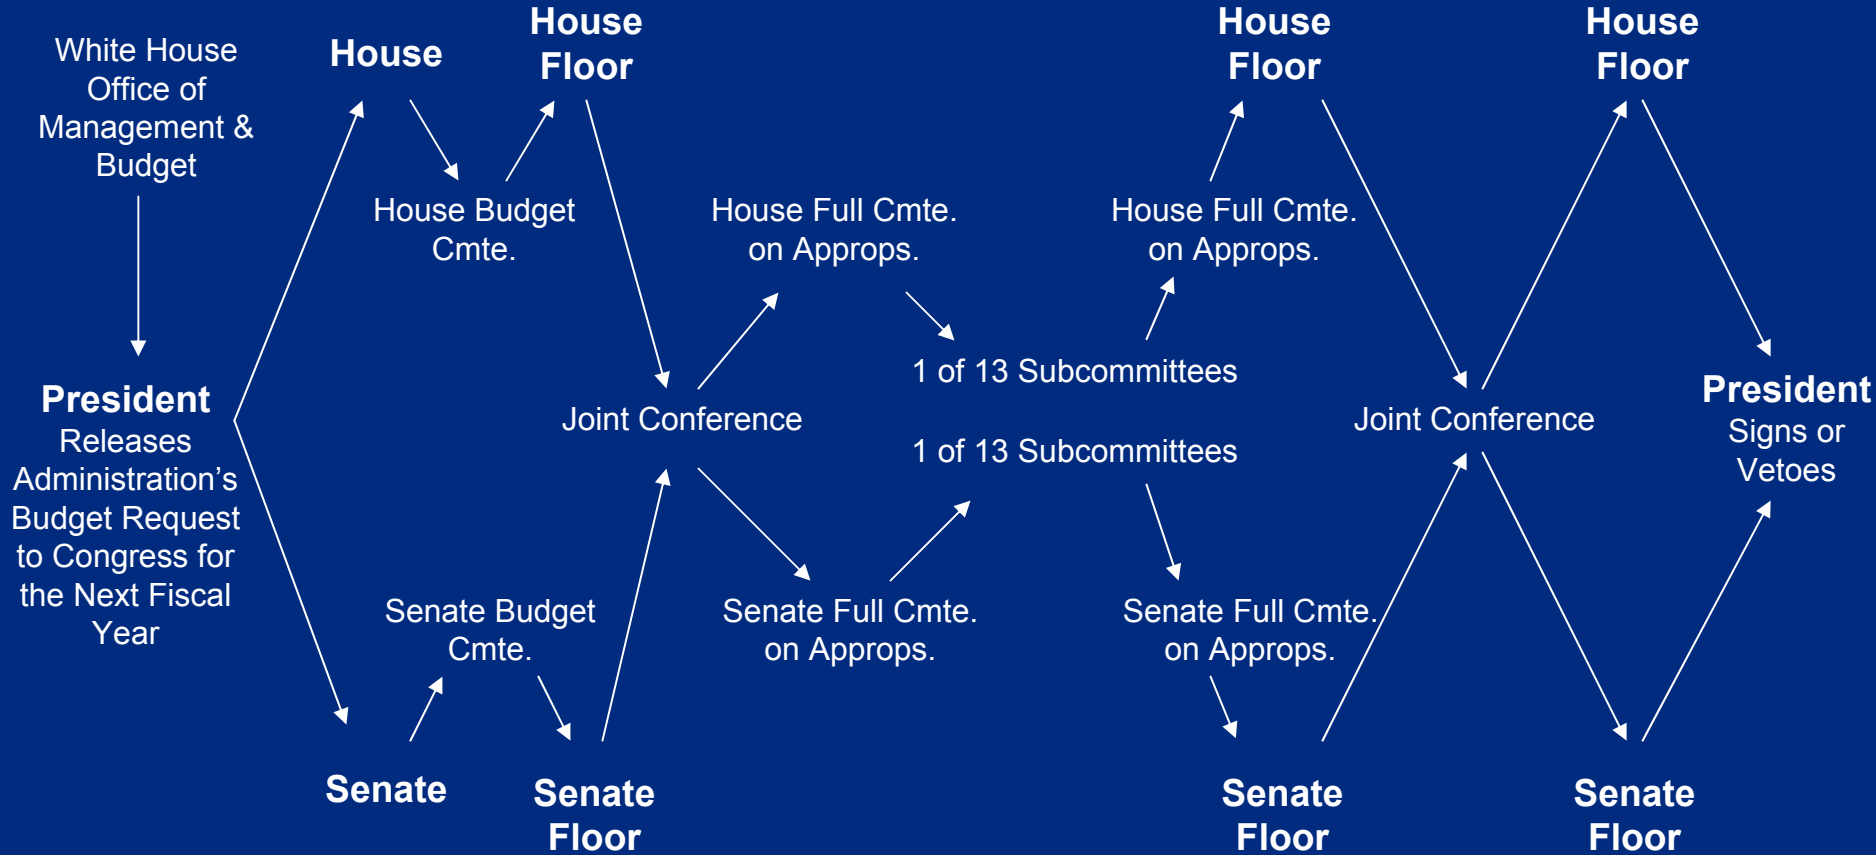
White House Office of Management & Budget

President
Releases Administration’s Budget Request to Congress for the Next Fiscal Year

House

House Budget Cmte.

House Floor

Senate

Senate Budget Cmte.

Senate Floor

Joint Conference

House Full Cmte. on Approps.

Senate Full Cmte. on Approps.

1 of 13 Subcommittees

1 of 13 Subcommittees

House Full Cmte. on Approps.

Senate Full Cmte. on Approps.

House Floor

Senate Floor

Joint Conference

House Floor

Senate Floor

President
Signs or Vetoes